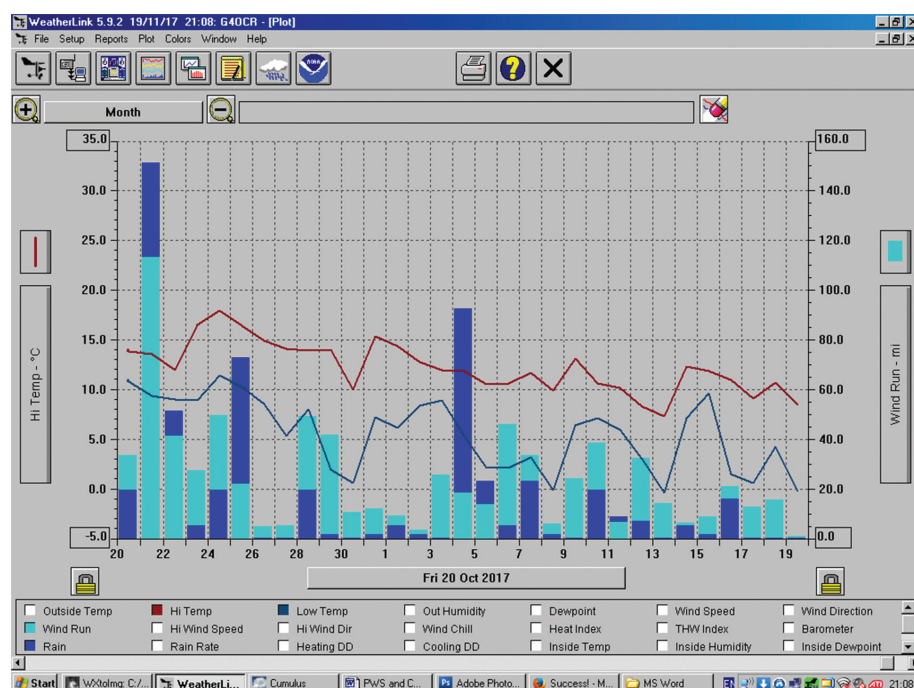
WeatherLink 5.9.2 19/11/17 21:08: G4OCR - [Plot]

File Setup Reports Plot Colors Window Help

Month

35.0
30.0
25.0
20.0
15.0
10.0
5.0
0.0
-5.0

160.0
140.0
120.0
100.0
80.0
60.0
40.0
20.0
0.0

Hi Temp - °C

Wind Run - mi

20 22 24 26 28 30 1 3 5 7 9 11 13 15 17 19

Fri 20 Oct 2017

| Outside Temp | Hi Temp | Low Temp | Out Humidity | Dewpoint | Wind Speed | Wind Direction |
|---|---|---|---|---|---|---|
| Wind Run | Hi Wind Speed | Hi Wind Dir | Wind Chill | Heat Index | THW Index | Barometer |
| Rain | Rain Rate | Heating DD | Cooling DD | Inside Temp | Inside Humidity | Inside Dewpoint |

Start WXtolmg: C:/... WeatherLi... Cumulus PWS and C... Adobe Photo... Success! - M... MS Word 21:08